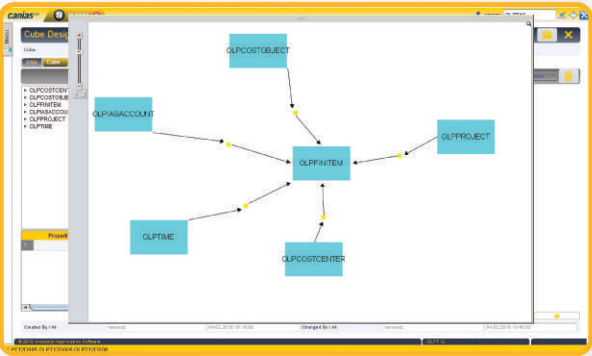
canias

Cube Desig

Cube

OLPCOSTCENT
OLPCOSTOBJE
OLPFINITEM
OLPIASACCOU
OLPPROJECT
OLPTIME

Propert

OLPCOSTOBJECT

OLPIASACCOUNT

OLPPROJECT

OLPFINITEM

OLPTIME

OLPCOSTCENTER

Created By / At

Changed By / At

© 2010 Industrial Application Software